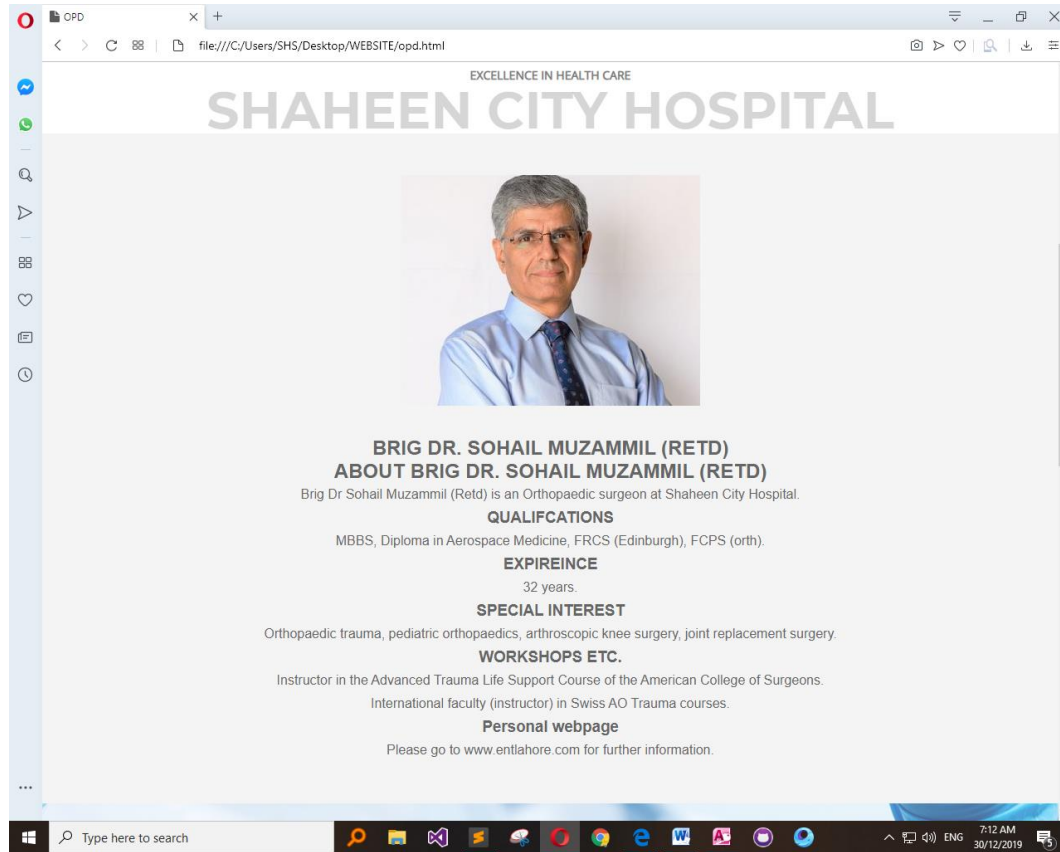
OPD

file:///C:/Users/SHS/Desktop/WEBSITE/opd.html

EXCELLENCE IN HEALTH CARE

SHAHEEN CITY HOSPITAL

BRIG DR. SOHAIL MUZAMMIL (RETD)

ABOUT BRIG DR. SOHAIL MUZAMMIL (RETD)

Brig Dr Sohail Muzammil (Retd) is an Orthopaedic surgeon at Shaheen City Hospital.

QUALIFCATIONS

MBBS, Diploma in Aerospace Medicine, FRCS (Edinburgh), FCPS (orth).

EXPIREINCE

32 years.

SPECIAL INTEREST

Orthopaedic trauma, pediatric orthopaedics, arthroscopic knee surgery, joint replacement surgery.

WORKSHOPS ETC.

Instructor in the Advanced Trauma Life Support Course of the American College of Surgeons.

International faculty (instructor) in Swiss AO Trauma courses.

Personal webpage

Please go to www.entlahore.com for further information.

Type here to search

ENG 7:12 AM 30/12/2019